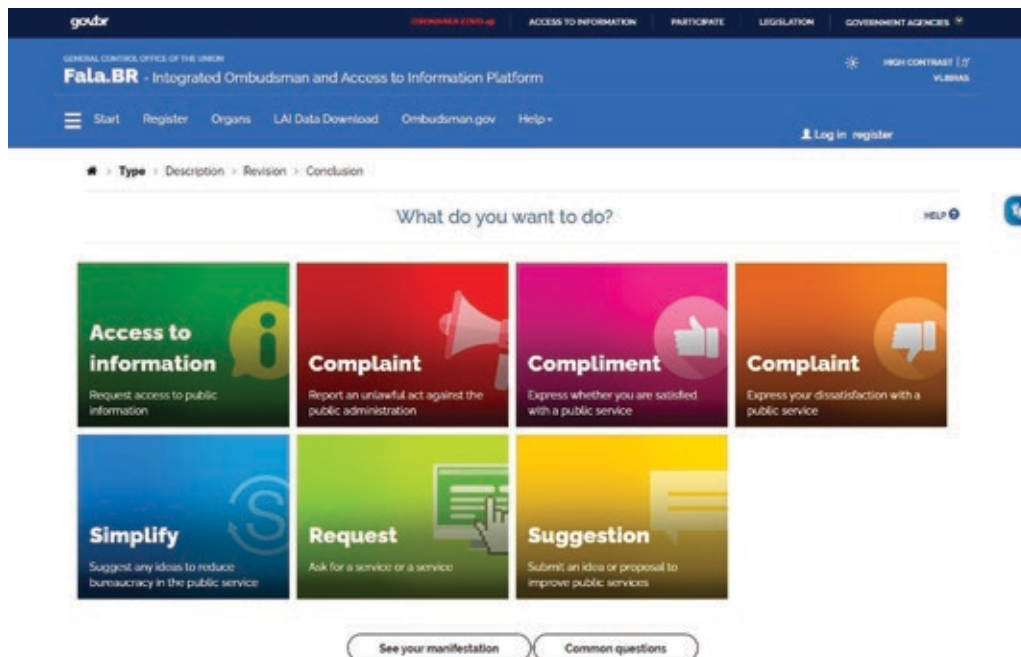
gov.br

CORONAVIRUS (COVID-19)   ACCESS TO INFORMATION   PARTICIPATE   LEGISLATION   GOVERNMENT AGENCIES

GENERAL CONTROL OFFICE OF THE UNION
Fala.BR - Integrated Ombudsman and Access to Information Platform

HIGH CONTRAST | VLIBRAS

Start   Register   Organs   LAI Data Download   Ombudsman.gov   Help

Log in   register

Type › Description › Revision › Conclusion

What do you want to do?

HELP

Access to information
Request access to public information

Complaint
Report an unlawful act against the public administration

Compliment
Express whether you are satisfied with a public service

Complaint
Express your dissatisfaction with a public service

Simplify
Suggest any ideas to reduce bureaucracy in the public service

Request
Ask for a service or a service

Suggestion
Submit an idea or proposal to improve public services

See your manifestation

Common questions